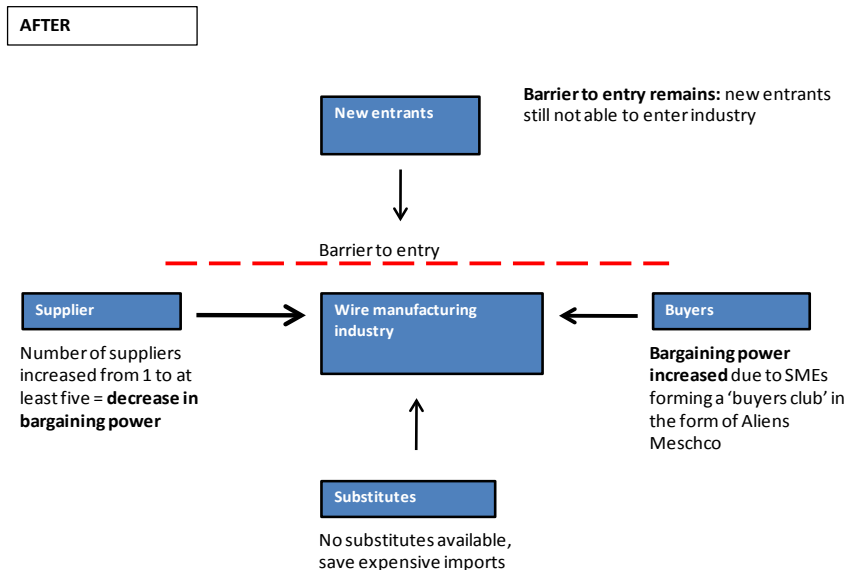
AFTER

New entrants

Barrier to entry remains: new entrants still not able to enter industry

Barrier to entry

Supplier

Number of suppliers increased from 1 to at least five = decrease in bargaining power

Wire manufacturing industry

Buyers

Bargaining power increased due to SMEs forming a 'buyers club' in the form of Aliens Meschco

Substitutes

No substitutes available, save expensive imports